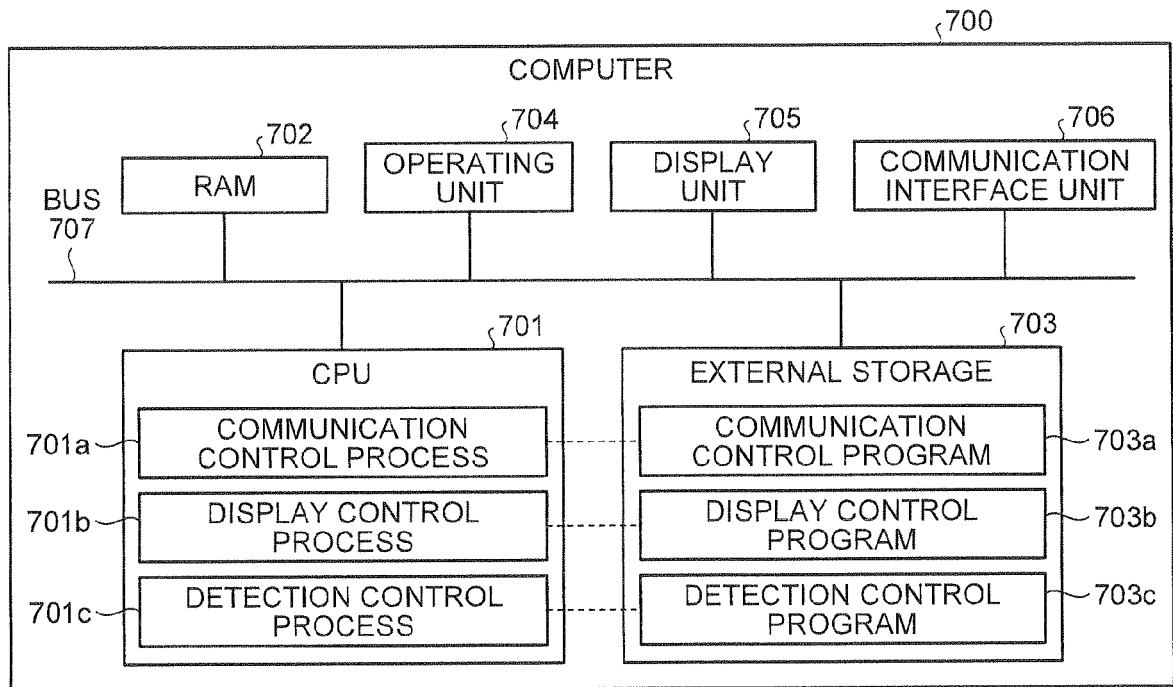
700

COMPUTER

702
RAM

704
OPERATING UNIT

705
DISPLAY UNIT

706
COMMUNICATION INTERFACE UNIT

BUS
707

701
CPU

701a
COMMUNICATION CONTROL PROCESS

701b
DISPLAY CONTROL PROCESS

701c
DETECTION CONTROL PROCESS

703
EXTERNAL STORAGE

COMMUNICATION CONTROL PROGRAM
703a

DISPLAY CONTROL PROGRAM
703b

DETECTION CONTROL PROGRAM
703c